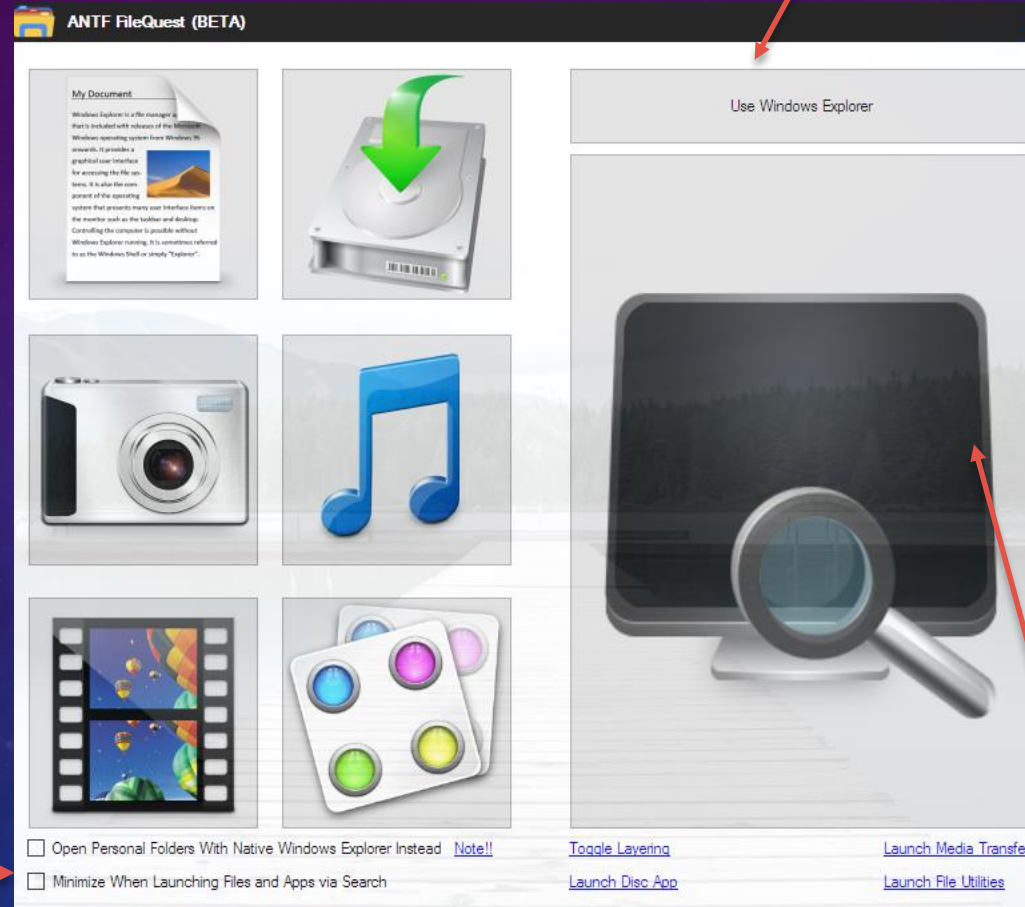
ANTF FileQuest (BETA)

My Document

Windows Explorer is a file manager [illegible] that is included with releases of the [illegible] Windows operating system from Windows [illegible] onwards. It provides a graphical user interface for accessing the file systems. It is also the component of the operating system that presents many user interface items on the monitor such as the taskbar and desktop. Controlling the computer is possible without Windows Explorer running. It is sometimes referred to as the Windows Shell or simply "Explorer".

Use Windows Explorer

Open Personal Folders With Native Windows Explorer Instead Note!!

Minimize When Launching Files and Apps via Search

Toggle Layering

Launch Disc App

Launch Media Transfe

Launch File Utilities